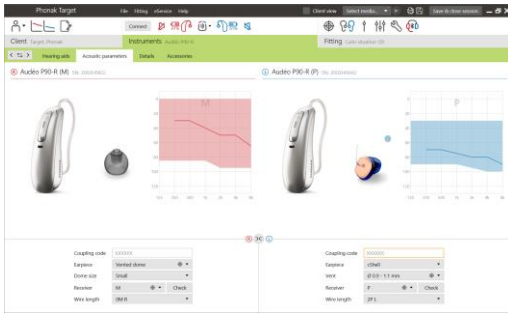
Phonak Target
File Fitting eService Help
Connect
Client view Select media... Save & close session
Client Target Phonak
Instruments Audéo P90-R
Fitting
Hearing aids Acoustic parameters Details Accessories
Audéo P90-R (M)
Audéo P90-R (P)
M
P
Coupling code
Earpiece Vented dome
Dome size Small
Receiver M Check
Wire length 0M R
Coupling code
Earpiece cShell
Vent
Receiver P Check
Wire length 2P L